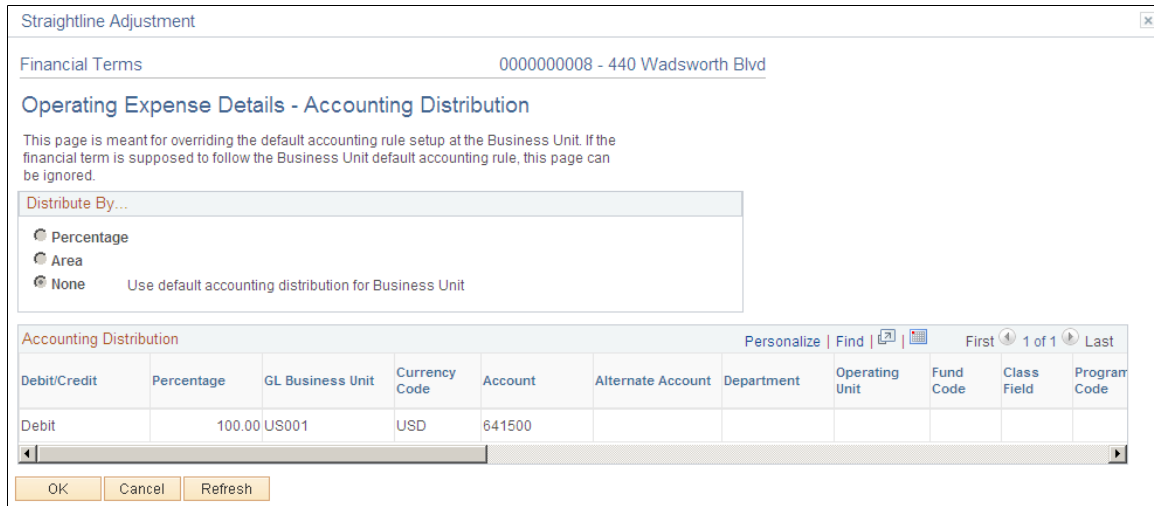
Straightline Adjustment

Financial Terms 0000000008 - 440 Wadsworth Blvd

Operating Expense Details - Accounting Distribution

This page is meant for overriding the default accounting rule setup at the Business Unit. If the financial term is supposed to follow the Business Unit default accounting rule, this page can be ignored.

Distribute By...

Percentage
Area
None Use default accounting distribution for Business Unit

Accounting Distribution Personalize | Find | First 1 of 1 Last

| Debit/Credit | Percentage | GL Business Unit | Currency Code | Account | Alternate Account | Department | Operating Unit | Fund Code | Class Field | Program Code |
|---|---|---|---|---|---|---|---|---|---|---|
| Debit | 100.00 | US001 | USD | 641500 | | | | | | |

OK Cancel Refresh